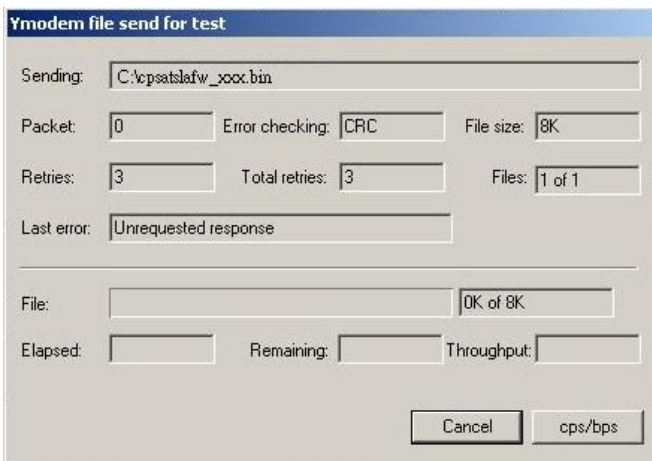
Ymodem file send for test

Sending: C:\cpsatslafw_xxx.bin

Packet: 0
Error checking: CRC
File size: 8K

Retries: 3
Total retries: 3
Files: 1 of 1

Last error: Unrequested response

File:
0K of 8K

Elapsed:
Remaining:
Throughput:

Cancel
cps/bps